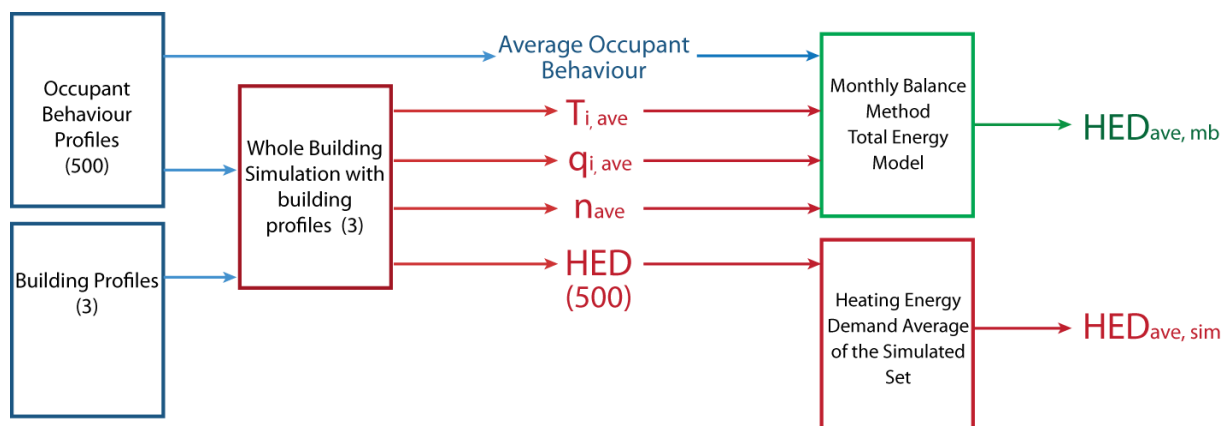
Occupant Behaviour Profiles (500)

Building Profiles (3)

Whole Building Simulation with building profiles (3)

Average Occupant Behaviour

$T_{i, ave}$

$q_{i, ave}$

$n_{ave}$

HED (500)

Monthly Balance Method Total Energy Model

$HED_{ave, mb}$

Heating Energy Demand Average of the Simulated Set

$HED_{ave, sim}$